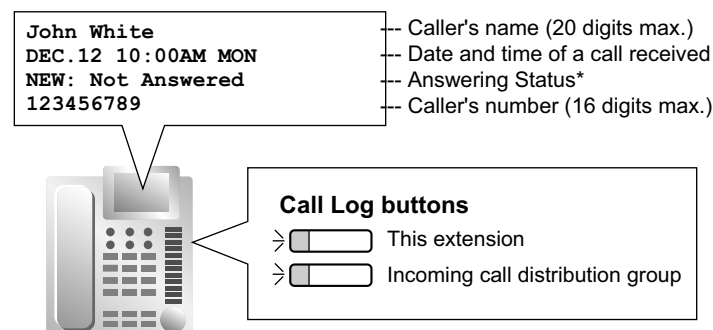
John White
DEC.12 10:00AM MON
NEW: Not Answered
123456789

-- Caller's name (20 digits max.)
-- Date and time of a call received
-- Answering Status*
-- Caller's number (16 digits max.)

Call Log buttons
This extension
Incoming call distribution group